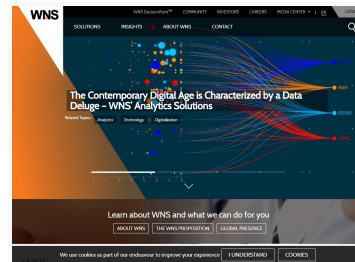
WNS

WNS DecisionPoint™ COMMUNITY INVESTORS CAREERS MEDIA CENTER LOG

SOLUTIONS INSIGHTS ABOUT WNS CONTACT

The Contemporary Digital Age is Characterized by a Data Deluge – WNS' Analytics Solutions

Related Topics Analytics Technology Digitalization

Learn about WNS and what we can do for you

ABOUT WNS THE WNS PROPOSITION GLOBAL PRESENCE

We use cookies as part of our endeavour to improve your experience I UNDERSTAND COOKIES